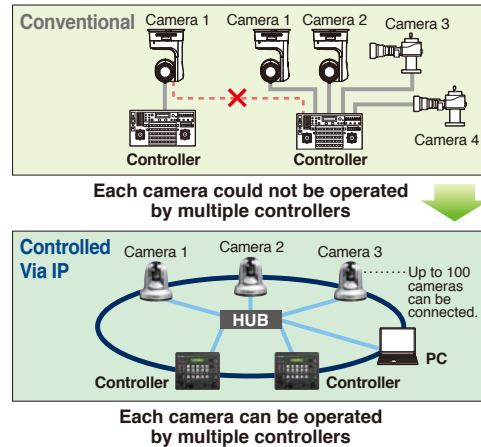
Conventional Camera 1 Camera 1 Camera 2 Camera 3

Camera 4

Controller Controller

Each camera could not be operated by multiple controllers

Controlled Via IP

Camera 1 Camera 2 Camera 3

Up to 100 cameras can be connected.

HUB

PC

Controller Controller

Each camera can be operated by multiple controllers